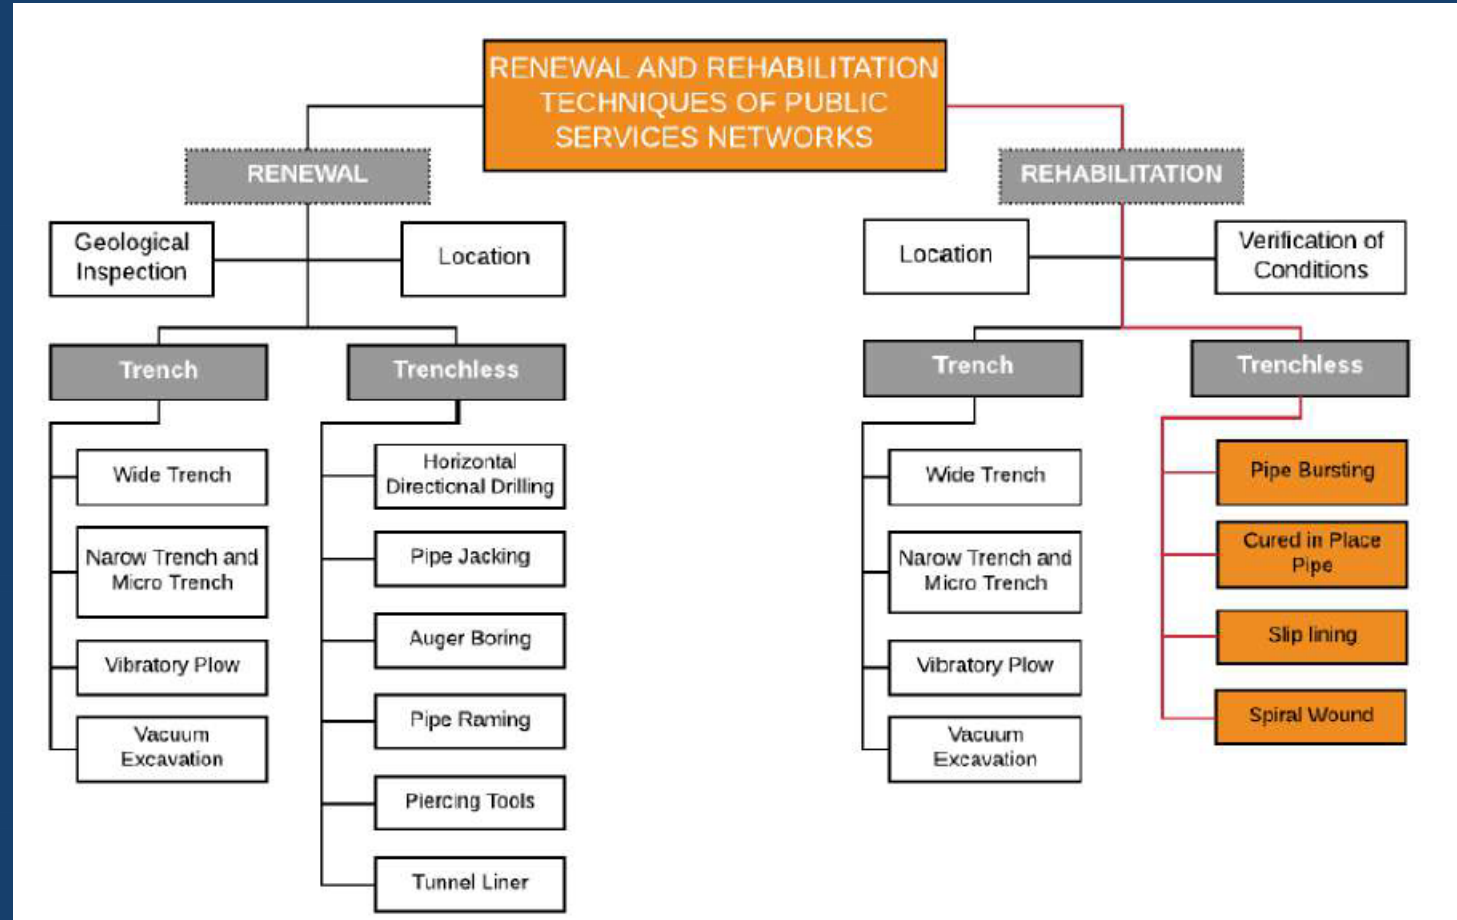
RENEWAL AND REHABILITATION TECHNIQUES OF PUBLIC SERVICES NETWORKS

RENEWAL

Geological Inspection

Location

Trench

Wide Trench

Narow Trench and Micro Trench

Vibratory Plow

Vacuum Excavation

Trenchless

Horizontal Directional Drilling

Pipe Jacking

Auger Boring

Pipe Raming

Piercing Tools

Tunnel Liner

REHABILITATION

Location

Verification of Conditions

Trench

Wide Trench

Narow Trench and Micro Trench

Vibratory Plow

Vacuum Excavation

Trenchless

Pipe Bursting

Cured in Place Pipe

Slip lining

Spiral Wound